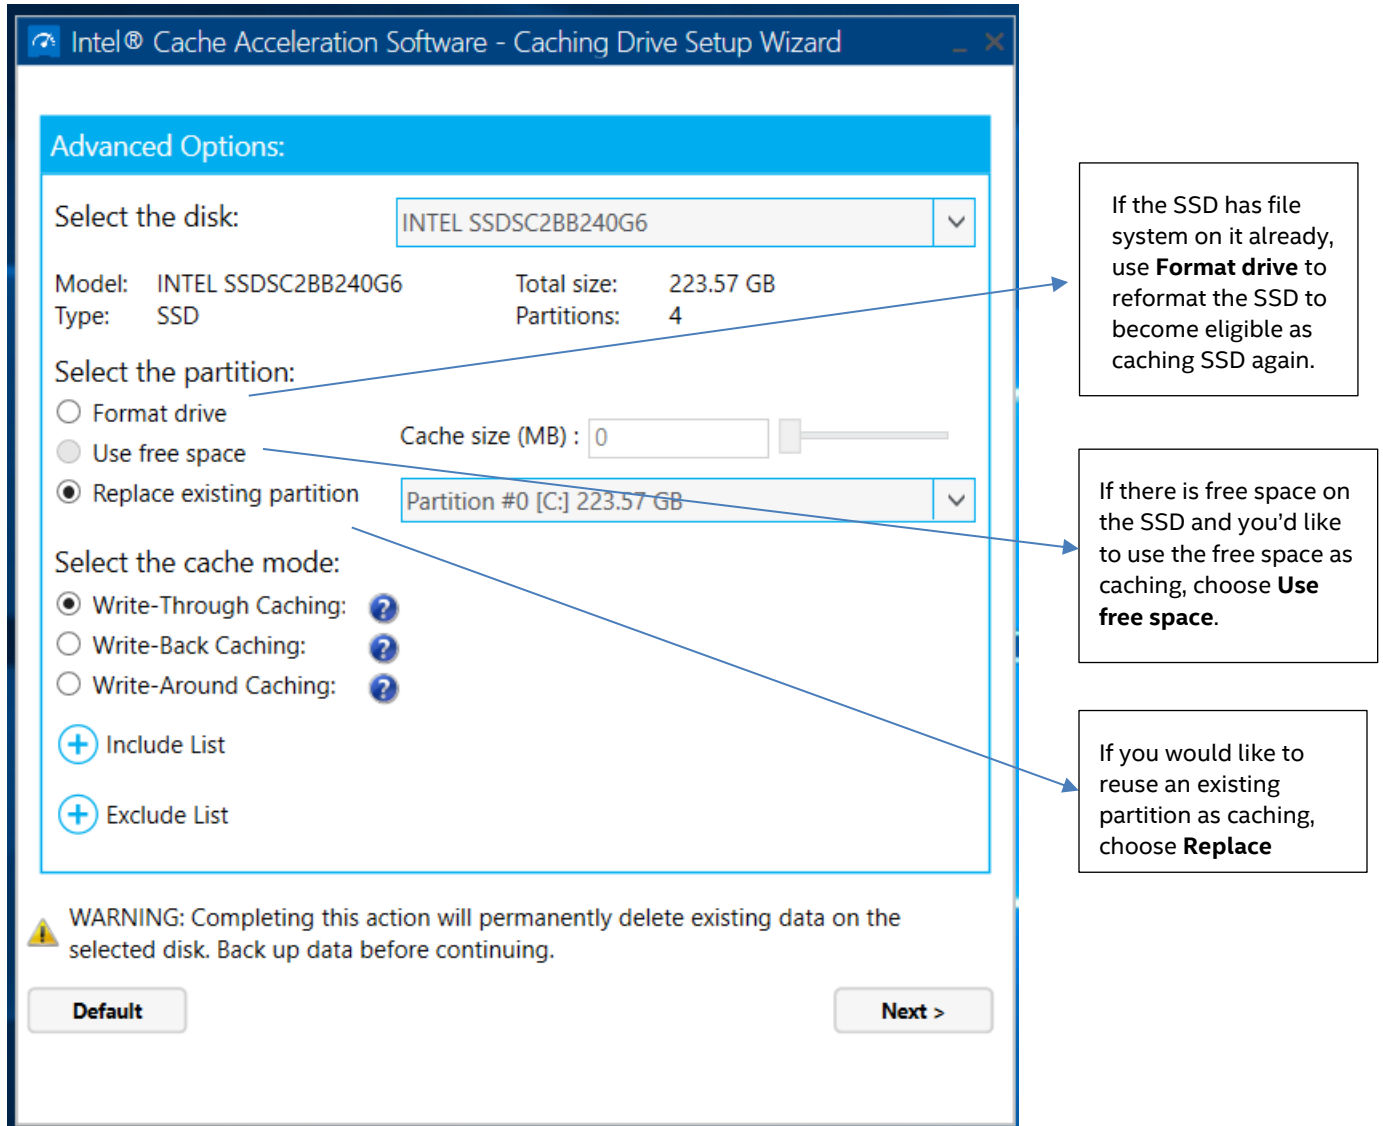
Intel® Cache Acceleration Software - Caching Drive Setup Wizard

Advanced Options:

Select the disk: INTEL SSDSC2BB240G6

| Model: | INTEL SSDSC2BB240G6 | Total size: | 223.57 GB |
|---|---|---|---|
| Type: | SSD | Partitions: | 4 |

Select the partition:
Format drive
Use free space
Replace existing partition

Cache size (MB) : 0

Partition #0 [C:] 223.57 GB

Select the cache mode:
Write-Through Caching:
Write-Back Caching:
Write-Around Caching:

Include List

Exclude List

WARNING: Completing this action will permanently delete existing data on the selected disk. Back up data before continuing.

Default

Next >

If the SSD has file system on it already, use **Format drive** to reformat the SSD to become eligible as caching SSD again.

If there is free space on the SSD and you'd like to use the free space as caching, choose **Use free space**.

If you would like to reuse an existing partition as caching, choose **Replace**